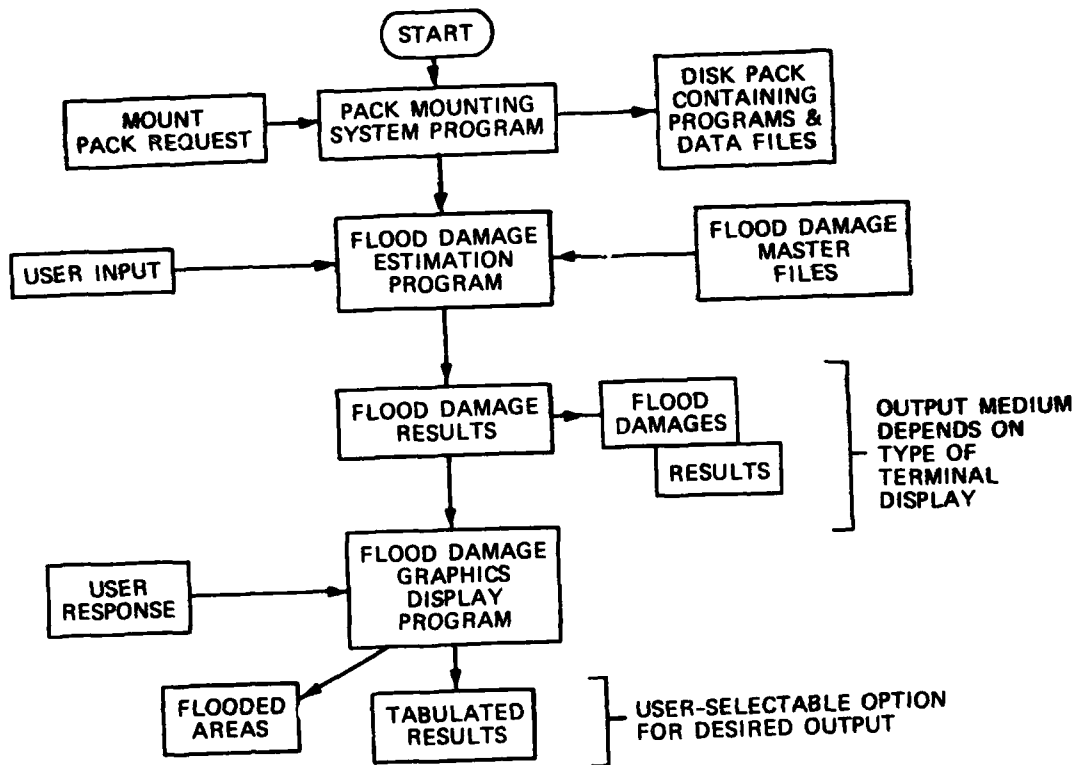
START

MOUNT PACK REQUEST

PACK MOUNTING SYSTEM PROGRAM

DISK PACK CONTAINING PROGRAMS & DATA FILES

USER INPUT

FLOOD DAMAGE ESTIMATION PROGRAM

FLOOD DAMAGE MASTER FILES

FLOOD DAMAGE RESULTS

FLOOD DAMAGES

RESULTS

OUTPUT MEDIUM DEPENDS ON TYPE OF TERMINAL DISPLAY

USER RESPONSE

FLOOD DAMAGE GRAPHICS DISPLAY PROGRAM

FLOODED AREAS

TABULATED RESULTS

USER-SELECTABLE OPTION FOR DESIRED OUTPUT